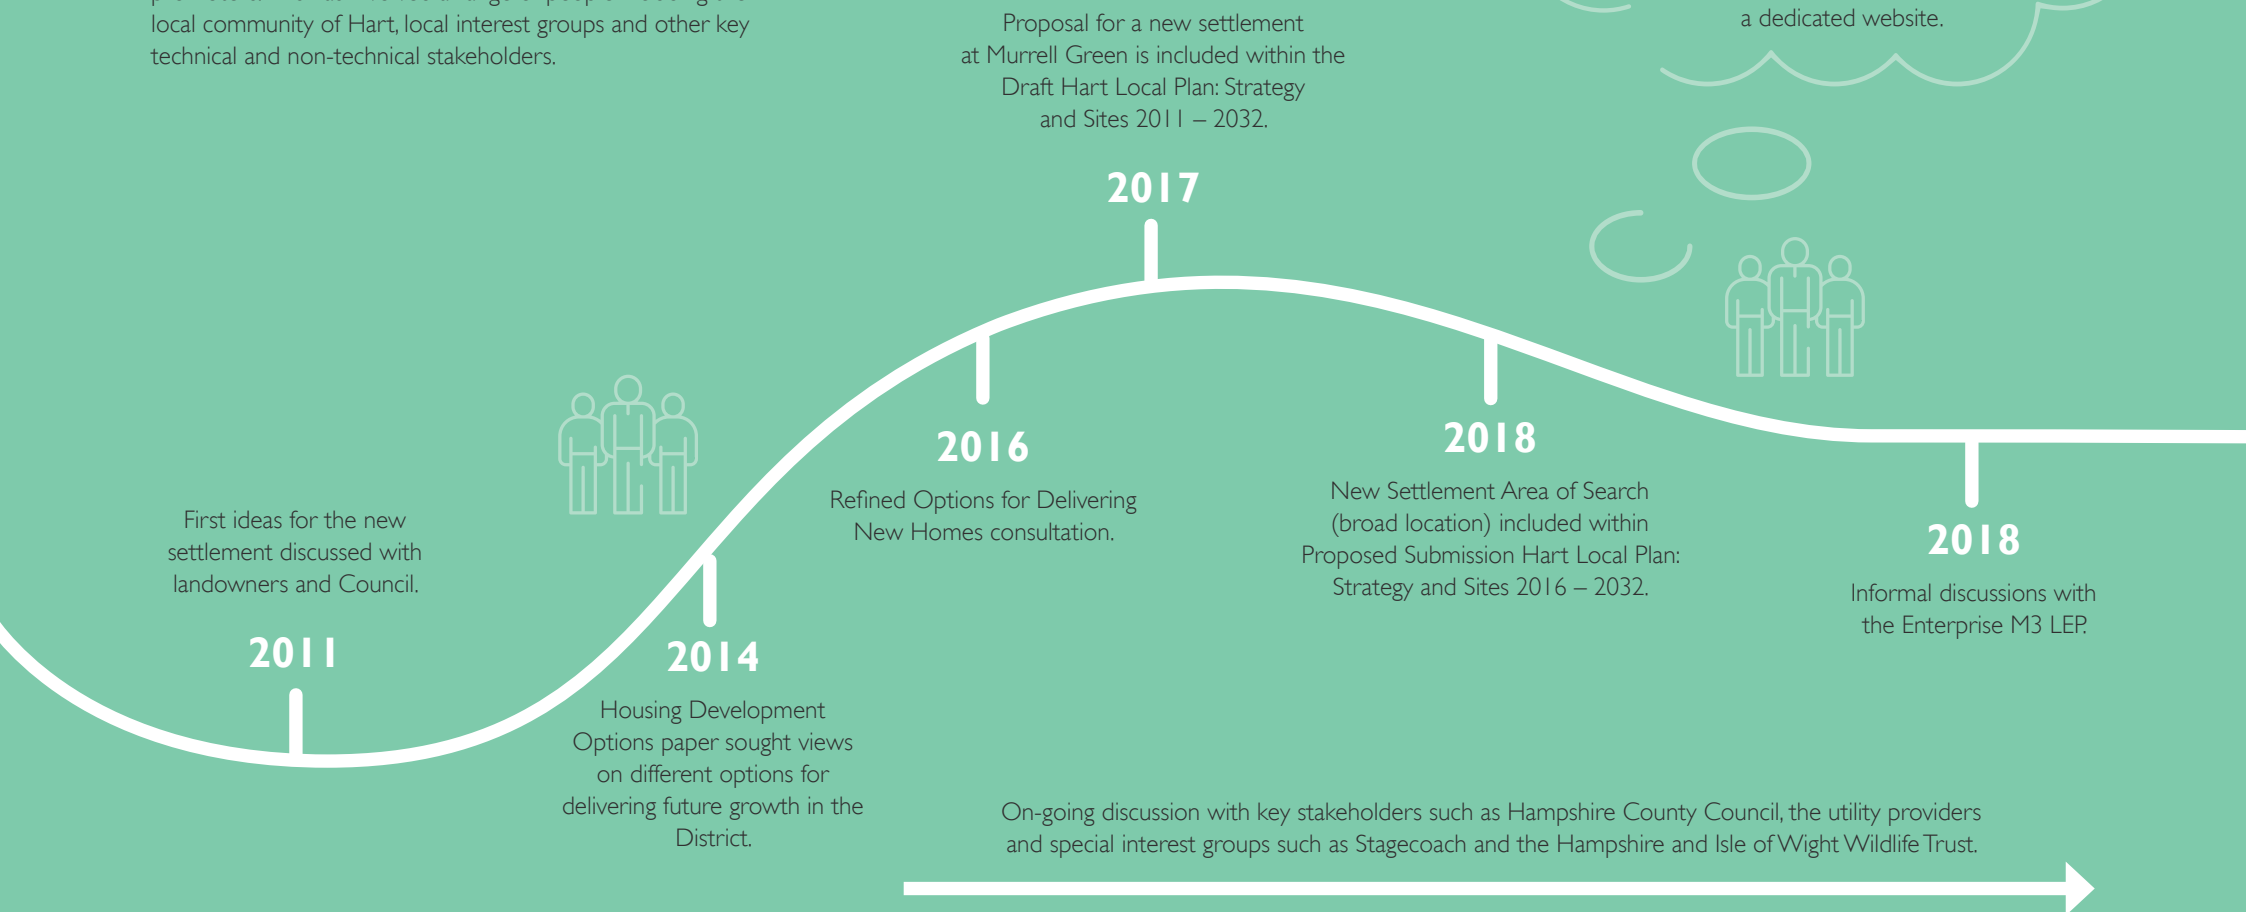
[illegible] local community of Hart, local interest groups and other key technical and non-technical stakeholders.

Proposal for a new settlement at Murrell Green is included within the Draft Hart Local Plan: Strategy and Sites 2011 – 2032.

a dedicated website.

2017

2016

Refined Options for Delivering New Homes consultation.

2018

New Settlement Area of Search (broad location) included within Proposed Submission Hart Local Plan: Strategy and Sites 2016 – 2032.

2018

Informal discussions with the Enterprise M3 LEP.

First ideas for the new settlement discussed with landowners and Council.

2011

2014

Housing Development Options paper sought views on different options for delivering future growth in the District.

On-going discussion with key stakeholders such as Hampshire County Council, the utility providers and special interest groups such as Stagecoach and the Hampshire and Isle of Wight Wildlife Trust.